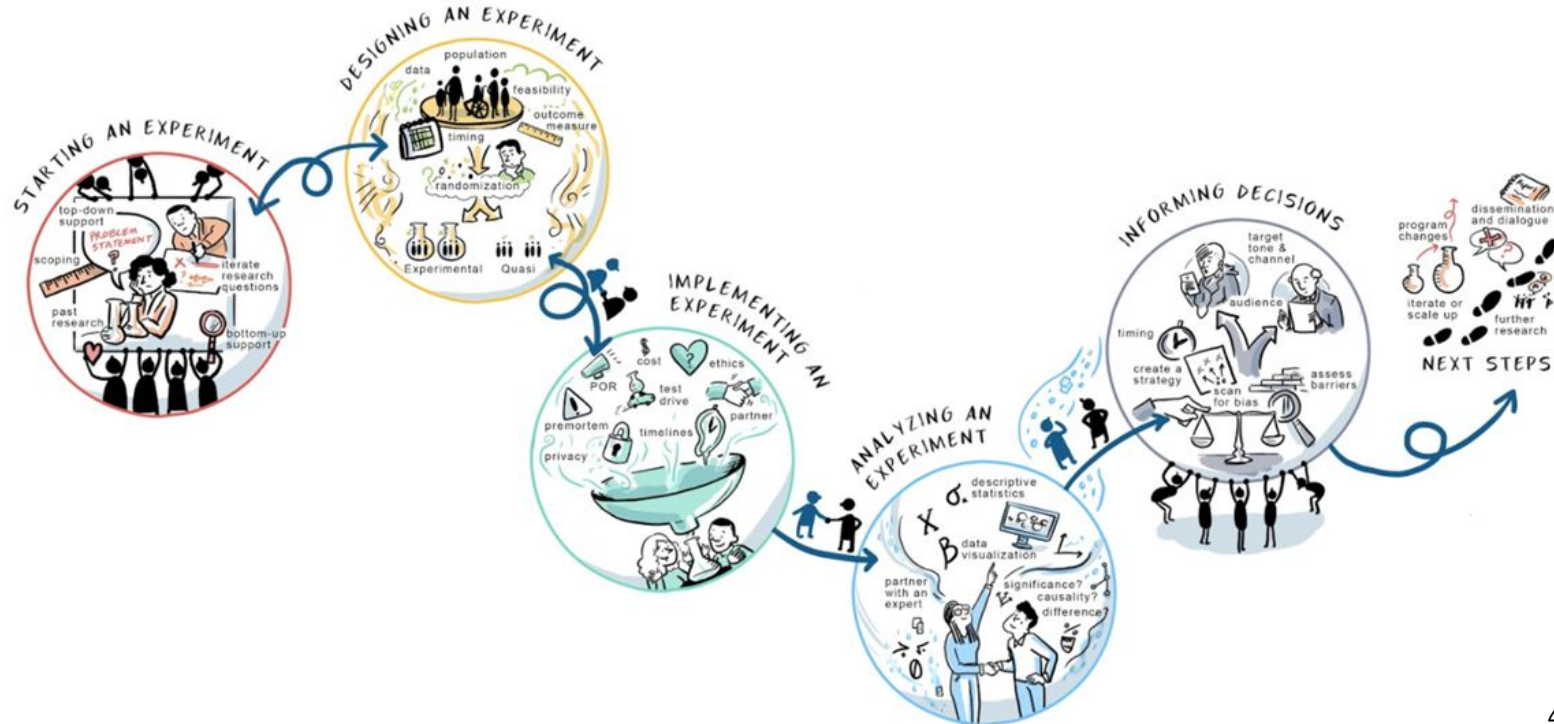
STARTING AN EXPERIMENT

top-down support

PROBLEM STATEMENT

scoping

iterate research questions

past research

bottom-up support

DESIGNING AN EXPERIMENT

data

population

feasibility

outcome measure

timing

randomization

Experimental

Quasi

IMPLEMENTING AN EXPERIMENT

cost

ethics

POR

test drive

partner

premortem

timelines

privacy

ANALYZING AN EXPERIMENT

X σ

descriptive statistics

β

data visualization

partner with an expert

significance?

causality?

difference?

INFORMING DECISIONS

target tone & channel

audience

timing

create a strategy

scan for bias

assess barriers

program changes

dissemination and dialogue

iterate or scale up

further research

NEXT STEPS

4